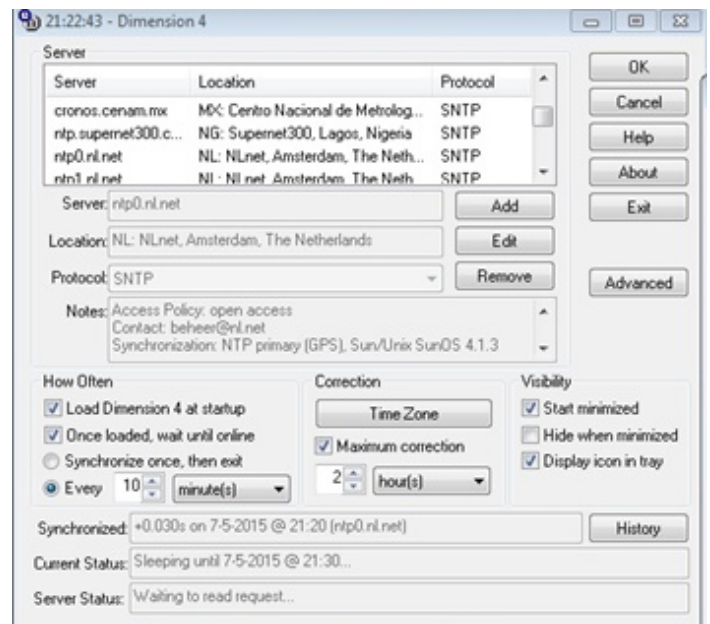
21:22:43 - Dimension 4

Server

| Server | Location | Protocol |
|---|---|---|
| cronos.cenam.mx | MX: Centro Nacional de Metrolog... | SNTP |
| ntp.supernet300.c... | NG: Supernet300, Lagos, Nigeria | SNTP |
| ntp0.nl.net | NL: NLnet, Amsterdam, The Neth... | SNTP |
| ntp1.nl.net | NL: NLnet, Amsterdam, The Neth... | SNTP |

Server: ntp0.nl.net
Location: NL: NLnet, Amsterdam, The Netherlands
Protocol: SNTP
Notes: Access Policy: open access
Contact: beheer@nl.net
Synchronization: NTP primary (GPS), Sun/Unix SunOS 4.1.3

Add
Edit
Remove

OK
Cancel
Help
About
Exit
Advanced

How Often
Load Dimension 4 at startup
Once loaded, wait until online
Synchronize once, then exit
Every 10 minute(s)

Correction
Time Zone
Maximum correction
2 hour(s)

Visibility
Start minimized
Hide when minimized
Display icon in tray

Synchronized: +0.030s on 7-5-2015 @ 21:20 (ntp0.nl.net)
History
Current Status: Sleeping until 7-5-2015 @ 21:30...
Server Status: Waiting to read request...